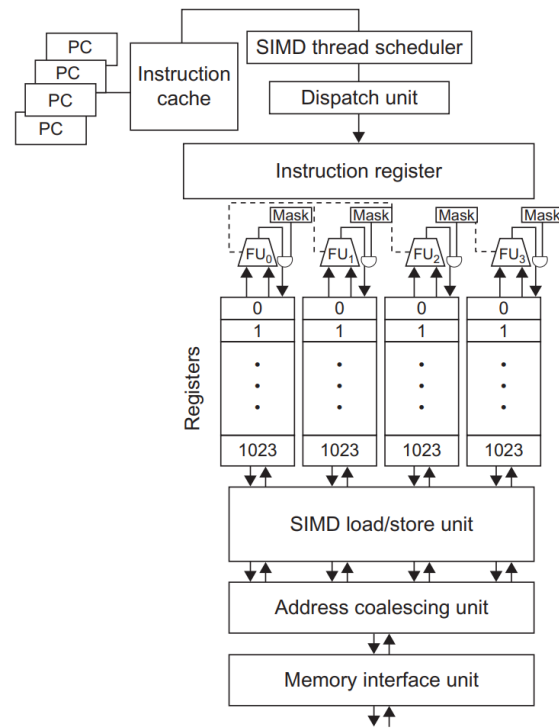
PC
PC
PC
PC
Instruction cache
SIMD thread scheduler
Dispatch unit
Instruction register
Mask
Mask
Mask
Mask
$FU_0$
$FU_1$
$FU_2$
$FU_3$
Registers
0
1
.
.
.
1023
0
1
.
.
.
1023
0
1
.
.
.
1023
0
1
.
.
.
1023
SIMD load/store unit
Address coalescing unit
Memory interface unit